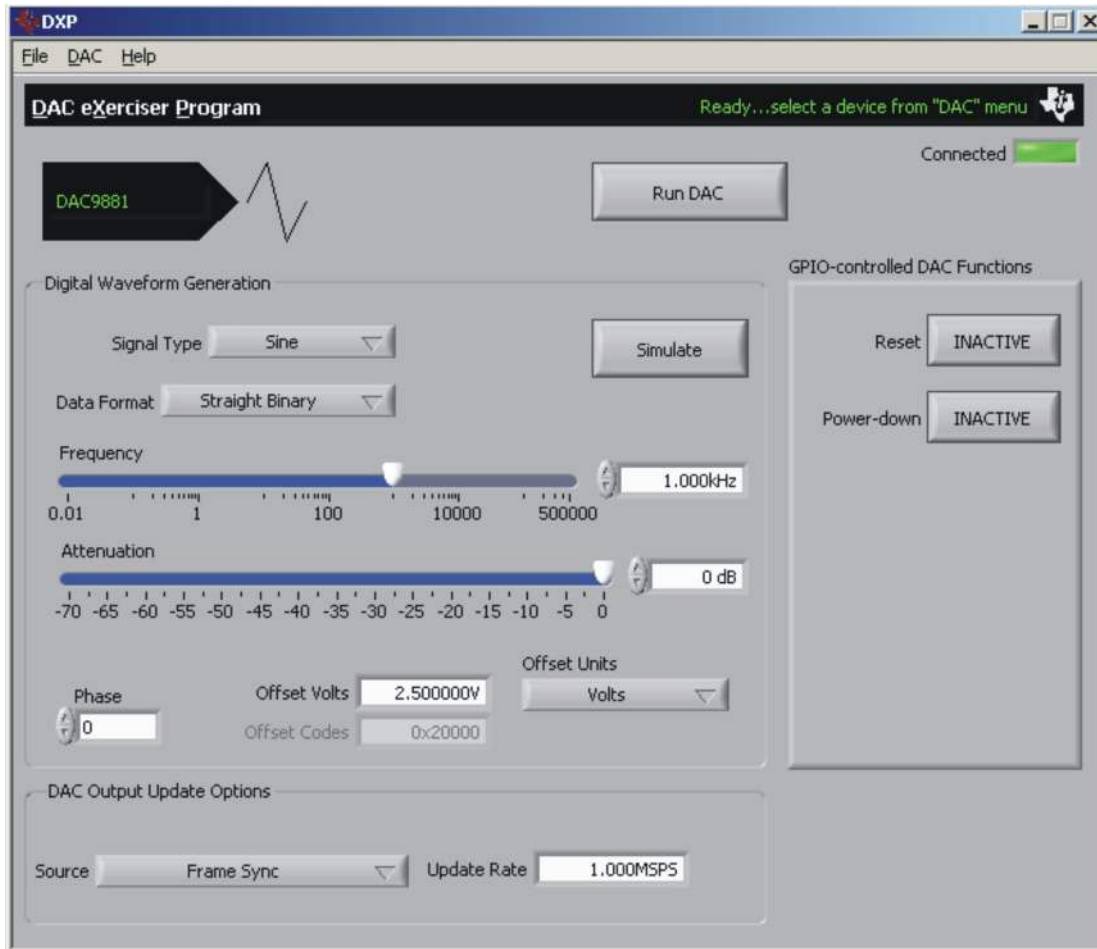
DXP

File DAC Help

DAC eXerciser Program

Ready...select a device from "DAC" menu

Connected

DAC9881

Run DAC

Digital Waveform Generation

GPIO-controlled DAC Functions

Signal Type Sine

Simulate

Reset INACTIVE

Data Format Straight Binary

Power-down INACTIVE

Frequency

1.000kHz

0.01 1 100 10000 500000

Attenuation

0 dB

-70 -65 -60 -55 -50 -45 -40 -35 -30 -25 -20 -15 -10 -5 0

Offset Units

Phase

Offset Volts 2.500000V

Volts

0

Offset Codes 0x20000

DAC Output Update Options

Source Frame Sync

Update Rate 1.000MSPS